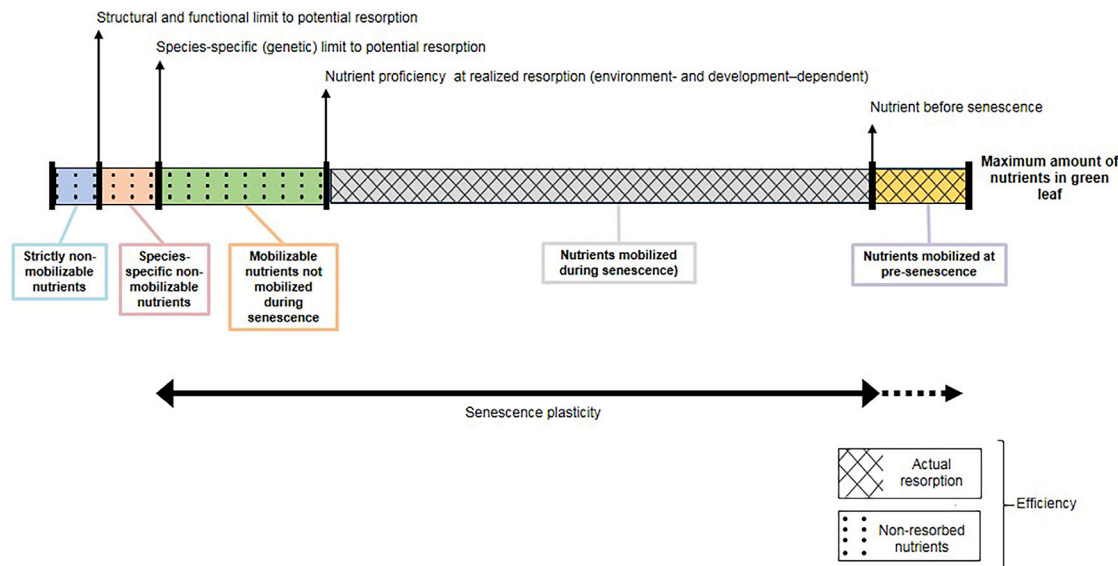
Structural and functional limit to potential resorption

Species-specific (genetic) limit to potential resorption

Nutrient proficiency at realized resorption (environment- and development–dependent)

Nutrient before senescence

Maximum amount of nutrients in green leaf

Strictly non-mobilizable nutrients

Species-specific non-mobilizable nutrients

Mobilizable nutrients not mobilized during senescence

Nutrients mobilized during senescence)

Nutrients mobilized at pre-senescence

Senescence plasticity

Actual resorption

Non-resorbed nutrients

Efficiency